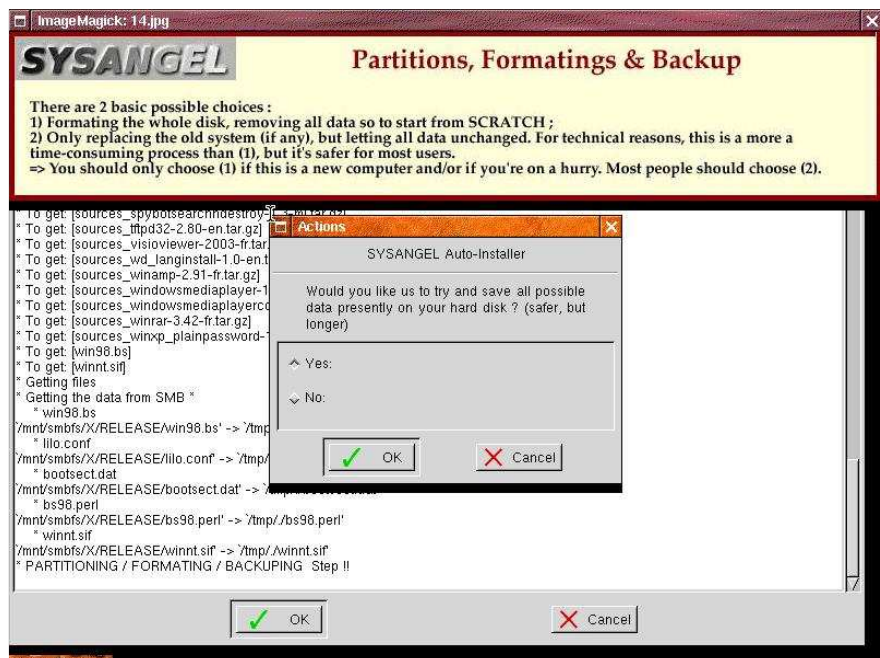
ImageMagick: 14.jpg

SYSANGEL

Partitions, Formatings & Backup

There are 2 basic possible choices :
1) Formating the whole disk, removing all data so to start from SCRATCH ;
2) Only replacing the old system (if any), but letting all data unchanged. For technical reasons, this is a more a time-consuming process than (1), but it's safer for most users.
=> You should only choose (1) if this is a new computer and/or if you're on a hurry. Most people should choose (2).

* To get: [sources_spybotsearchndestroy-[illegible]
* To get: [sources_tftpd32-2.80-en.tar.gz]
* To get: [sources_visioviewer-2003-fr.tar.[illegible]
* To get: [sources_wd_langinstall-1.0-en.t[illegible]
* To get: [sources_winamp-2.91-fr.tar.gz]
* To get: [sources_windowsmediaplayer-1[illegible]
* To get: [sources_windowsmediaplayerc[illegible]
* To get: [sources_winrar-3.42-fr.tar.gz]
* To get: [sources_winxp_plainpassword-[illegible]
* To get: [win98.bs]
* To get: [winnt.sif]
* Getting files
* Getting the data from SMB *
* win98.bs
'/mnt/smbfs/X/RELEASE/win98.bs' -> '/tmp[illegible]
* lilo.conf
'/mnt/smbfs/X/RELEASE/lilo.conf' -> '/tmp/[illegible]
* bootsect.dat
'/mnt/smbfs/X/RELEASE/bootsect.dat' -> '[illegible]
* bs98.perl
'/mnt/smbfs/X/RELEASE/bs98.perl' -> '/tmp/./bs98.perl'
* winnt.sif
'/mnt/smbfs/X/RELEASE/winnt.sif' -> '/tmp/./winnt.sif'
* PARTITIONING / FORMATING / BACKUPING Step !!

Actions

SYSANGEL Auto-Installer

Would you like us to try and save all possible data presently on your hard disk ? (safer, but longer)

Yes:

No:

OK

Cancel

OK

Cancel